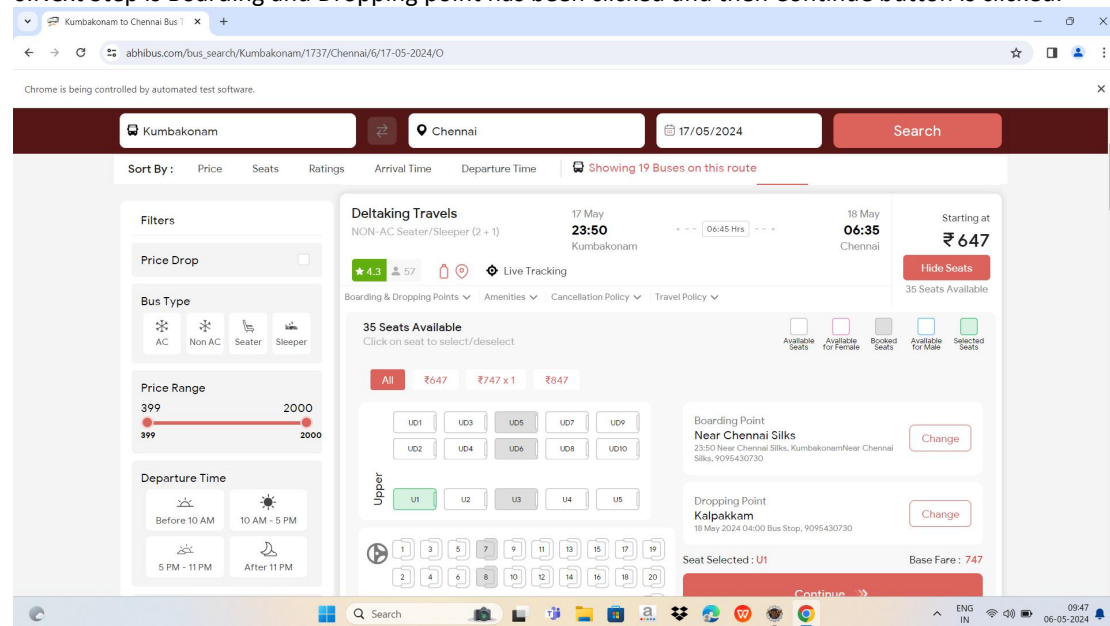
Kumbakonam to Chennai Bus T ×   +

abhibus.com/bus_search/Kumbakonam/1737/Chennai/6/17-05-2024/O

Chrome is being controlled by automated test software.

Kumbakonam   Chennai   17/05/2024   Search

Sort By : Price   Seats   Ratings   Arrival Time   Departure Time   Showing 19 Buses on this route

Filters

Price Drop

Bus Type

AC   Non AC   Seater   Sleeper

Price Range

399   2000

399   2000

Departure Time

Before 10 AM   10 AM - 5 PM

5 PM - 11 PM   After 11 PM

Deltaking Travels

NON-AC Seater/Sleeper (2 + 1)

17 May 23:50 Kumbakonam   06:45 Hrs   18 May 06:35 Chennai

Starting at ₹647

Hide Seats

35 Seats Available

4.3   57   Live Tracking

Boarding & Dropping Points   Amenities   Cancellation Policy   Travel Policy

35 Seats Available

Click on seat to select/deselect

Available Seats   Available for Female   Booked Seats   Available for Male   Selected Seats

All   ₹647   ₹747 x 1   ₹847

UD1   UD3   UD5   UD7   UD9

UD2   UD4   UD6   UD8   UD10

Upper

U1   U2   U3   U4   U5

1   3   5   7   9   11   13   15   17   19

2   4   6   8   10   12   14   16   18   20

Boarding Point

Near Chennai Silks

23:50 Near Chennai Silks, KumbakonamNear Chennai Silks, 9095430730

Change

Dropping Point

Kalpakkam

18 May 2024 04:00 Bus Stop, 9095430730

Change

Seat Selected : U1   Base Fare : 747

Continue

Search

ENG IN   09:47   06-05-2024